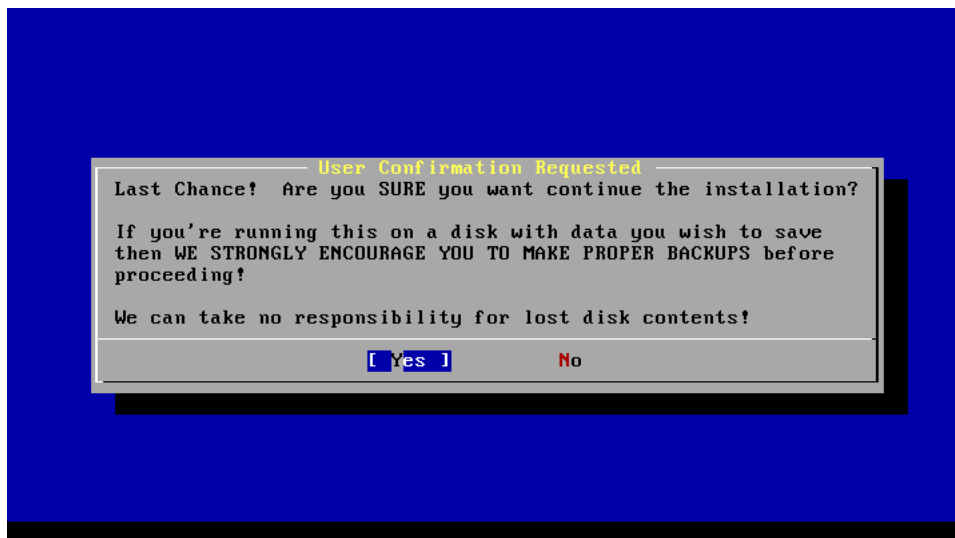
User Confirmation Requested

Last Chance! Are you SURE you want continue the installation?

If you're running this on a disk with data you wish to save then WE STRONGLY ENCOURAGE YOU TO MAKE PROPER BACKUPS before proceeding!

We can take no responsibility for lost disk contents!

[ Yes ] No